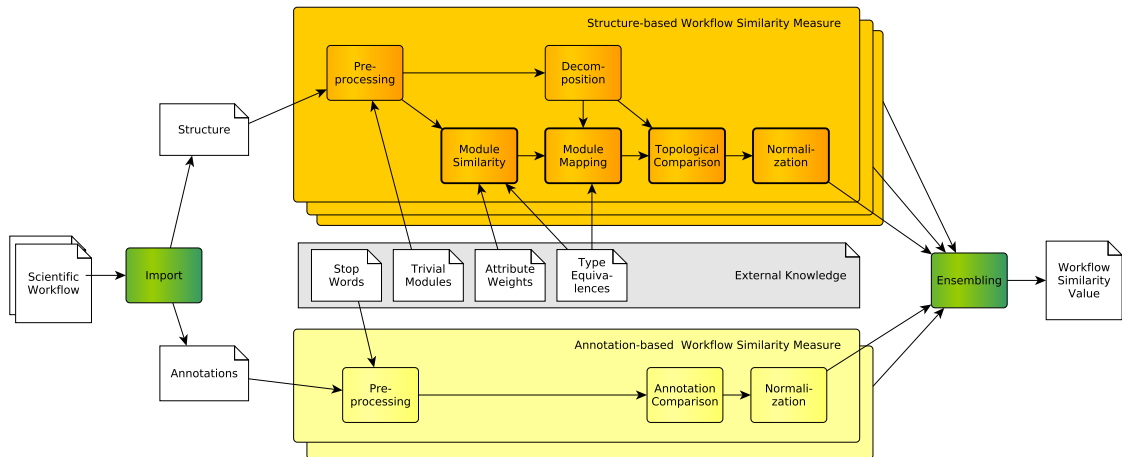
Structure-based Workflow Similarity Measure

Pre-processing

Decom-position

Module Similarity

Module Mapping

Topological Comparison

Normali-zation

Structure

Scientific Workflow

Import

Stop Words

Trivial Modules

Attribute Weights

Type Equiva-lences

External Knowledge

Ensembling

Workflow Similarity Value

Annotations

Annotation-based Workflow Similarity Measure

Pre-processing

Annotation Comparison

Normali-zation